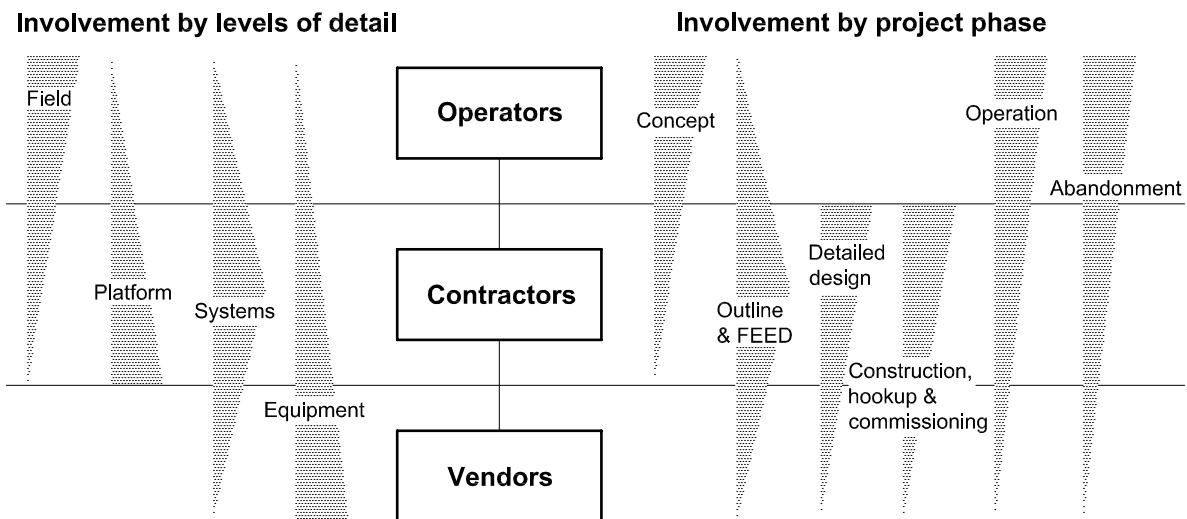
Involvement by levels of detail

Involvement by project phase

Field

Platform

Systems

Equipment

Operators

Contractors

Vendors

Concept

Outline & FEED

Detailed design

Construction, hookup & commissioning

Operation

Abandonment